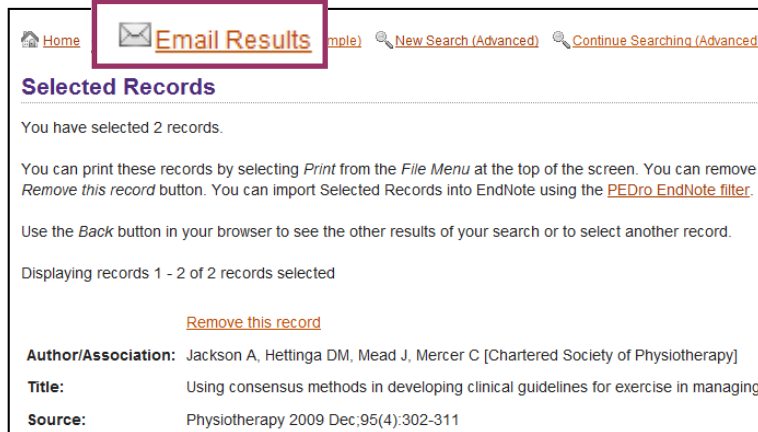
Home Email Results mple) New Search (Advanced) Continue Searching (Advanced

Selected Records

You have selected 2 records.

You can print these records by selecting Print from the File Menu at the top of the screen. You can remove Remove this record button. You can import Selected Records into EndNote using the PEDro EndNote filter.

Use the Back button in your browser to see the other results of your search or to select another record.

Displaying records 1 - 2 of 2 records selected

Remove this record

| Author/Association: | Jackson A, Hettinga DM, Mead J, Mercer C [Chartered Society of Physiotherapy] |
|---|---|
| Title: | Using consensus methods in developing clinical guidelines for exercise in managing |
| Source: | Physiotherapy 2009 Dec;95(4):302-311 |